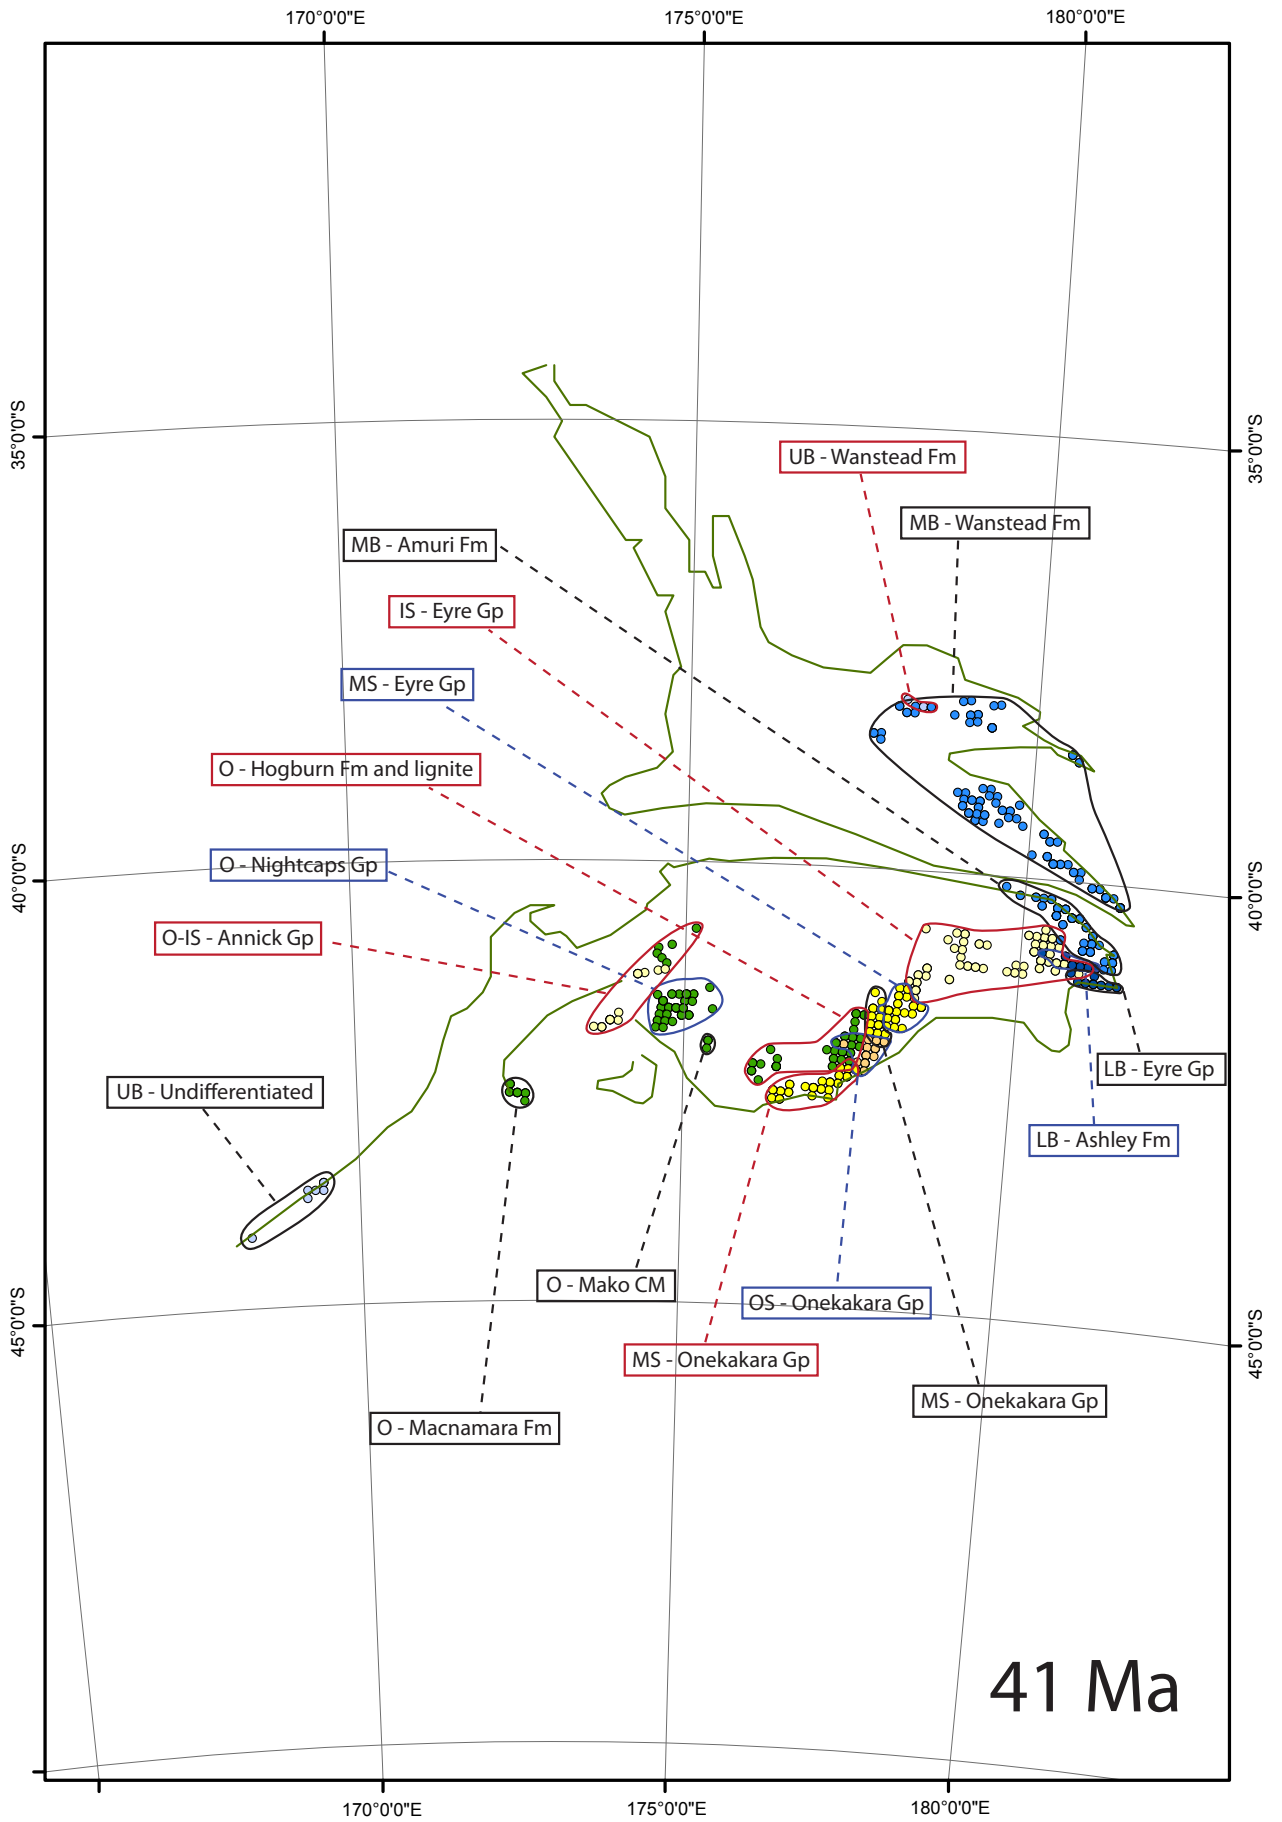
170°0'0"E
175°0'0"E
180°0'0"E

35°0'0"S
40°0'0"S
45°0'0"S

35°0'0"S
40°0'0"S
45°0'0"S

UB - Wanstead Fm
MB - Wanstead Fm
MB - Amuri Fm
IS - Eyre Gp
MS - Eyre Gp
O - Hogburn Fm and lignite
O - Nightcaps Gp
O-IS - Annick Gp
UB - Undifferentiated
LB - Eyre Gp
LB - Ashley Fm
O - Mako CM
OS - Onekakara Gp
MS - Onekakara Gp
MS - Onekakara Gp
O - Macnamara Fm

41 Ma

170°0'0"E
175°0'0"E
180°0'0"E